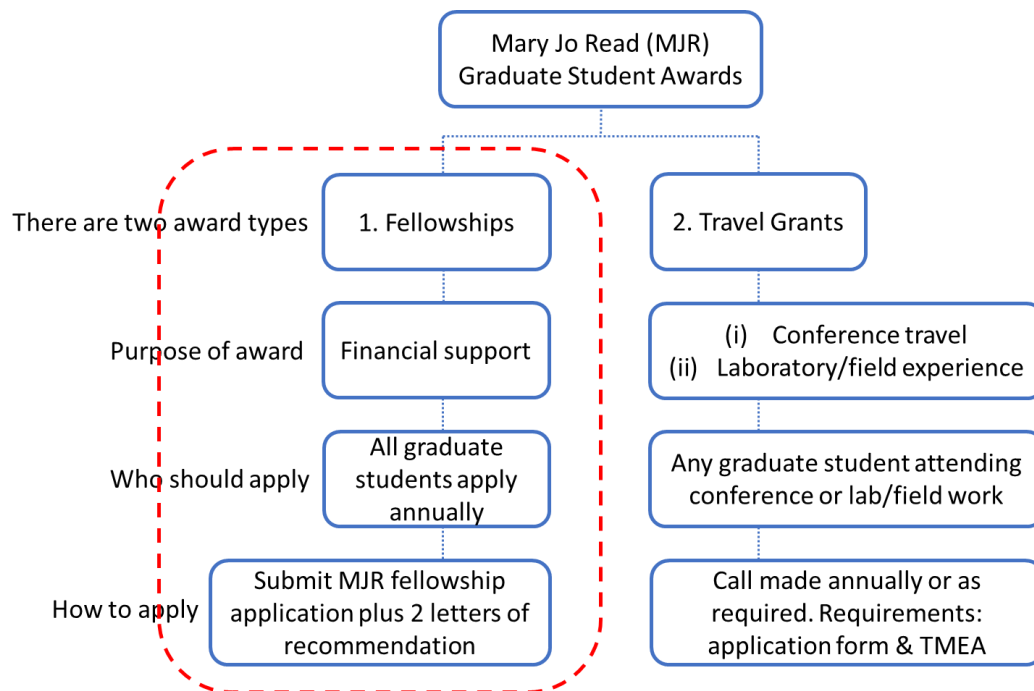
Mary Jo Read (MJR) Graduate Student Awards

There are two award types

1. Fellowships

2. Travel Grants

Purpose of award

Financial support

(i) Conference travel
(ii) Laboratory/field experience

Who should apply

All graduate students apply annually

Any graduate student attending conference or lab/field work

How to apply

Submit MJR fellowship application plus 2 letters of recommendation

Call made annually or as required. Requirements: application form & TMEA